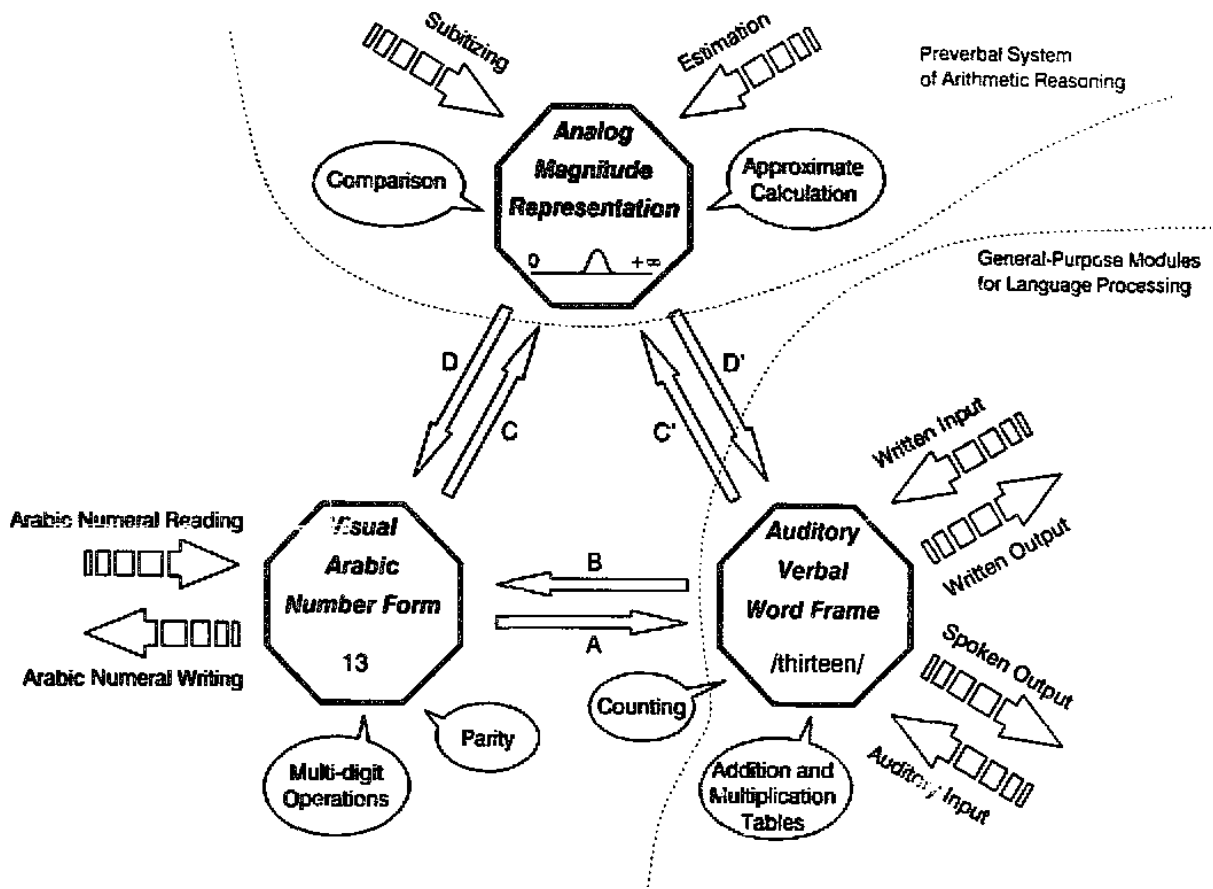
Subitizing

Estimation

Preverbal System of Arithmetic Reasoning

Comparison

Analog Magnitude Representation

$0$ $+\infty$

Approximate Calculation

General-Purpose Modules for Language Processing

D

C

C'

D'

Written Input

Written Output

Arabic Numeral Reading

Arabic Numeral Writing

Visual Arabic Number Form

13

B

A

Auditory Verbal Word Frame

/thirteen/

Spoken Output

Auditory Input

Counting

Parity

Multi-digit Operations

Addition and Multiplication Tables